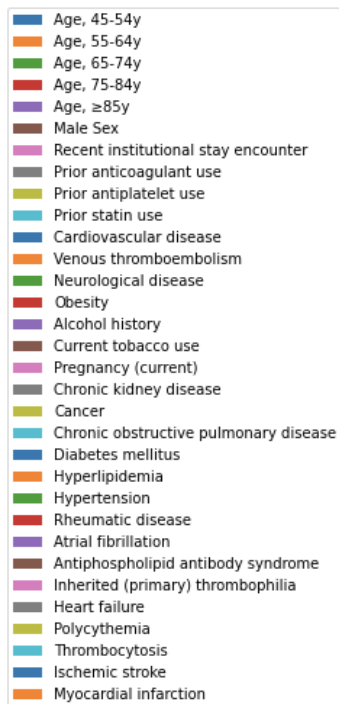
Age, 45-54y
Age, 55-64y
Age, 65-74y
Age, 75-84y
Age, ≥85y
Male Sex
Recent institutional stay encounter
Prior anticoagulant use
Prior antiplatelet use
Prior statin use
Cardiovascular disease
Venous thromboembolism
Neurological disease
Obesity
Alcohol history
Current tobacco use
Pregnancy (current)
Chronic kidney disease
Cancer
Chronic obstructive pulmonary disease
Diabetes mellitus
Hyperlipidemia
Hypertension
Rheumatic disease
Atrial fibrillation
Antiphospholipid antibody syndrome
Inherited (primary) thrombophilia
Heart failure
Polycythemia
Thrombocytosis
Ischemic stroke
Myocardial infarction